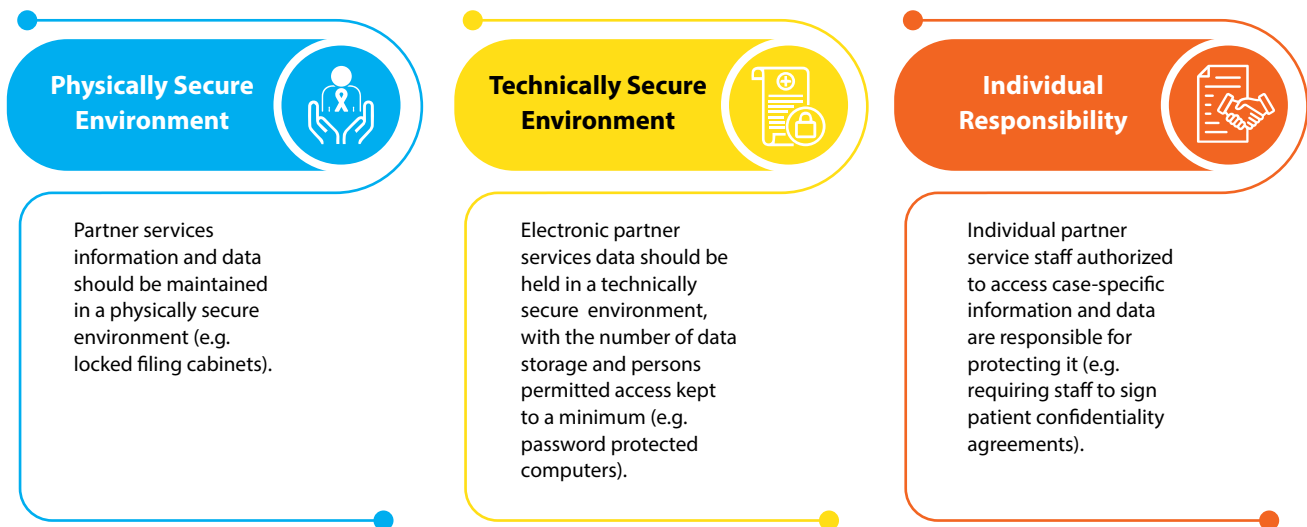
Physically Secure Environment

Partner services information and data should be maintained in a physically secure environment (e.g. locked filing cabinets).

Technically Secure Environment

Electronic partner services data should be held in a technically secure environment, with the number of data storage and persons permitted access kept to a minimum (e.g. password protected computers).

Individual Responsibility

Individual partner service staff authorized to access case-specific information and data are responsible for protecting it (e.g. requiring staff to sign patient confidentiality agreements).